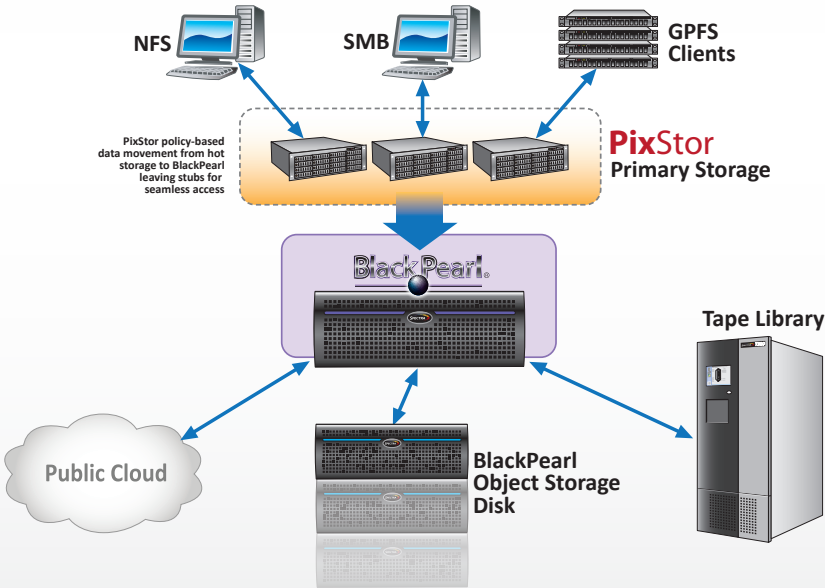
NFS

SMB

GPFS Clients

PixStor policy-based data movement from hot storage to BlackPearl leaving stubs for seamless access

PixStor
Primary Storage

BlackPearl.

Spectra

Tape Library

Public Cloud

BlackPearl Object Storage Disk